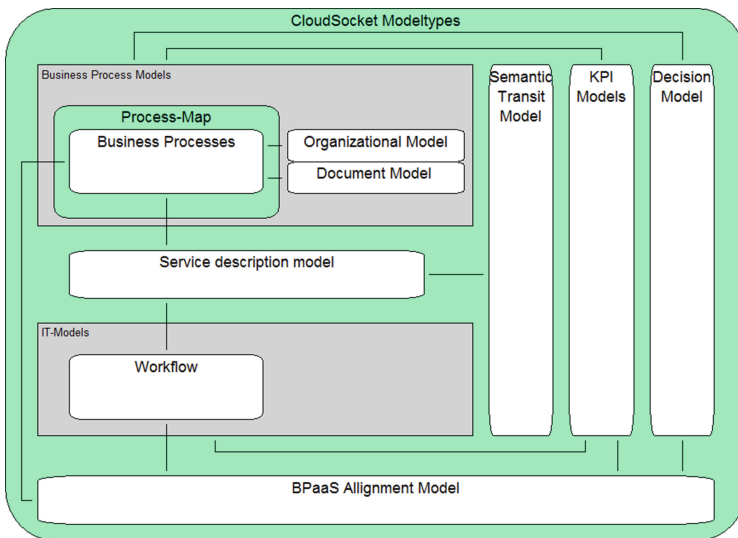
CloudSocket Modeltypes

Business Process Models

Process-Map

Business Processes

Organizational Model

Document Model

Semantic Transit Model

KPI Models

Decision Model

Service description model

IT-Models

Workflow

BPaaS Allignment Model